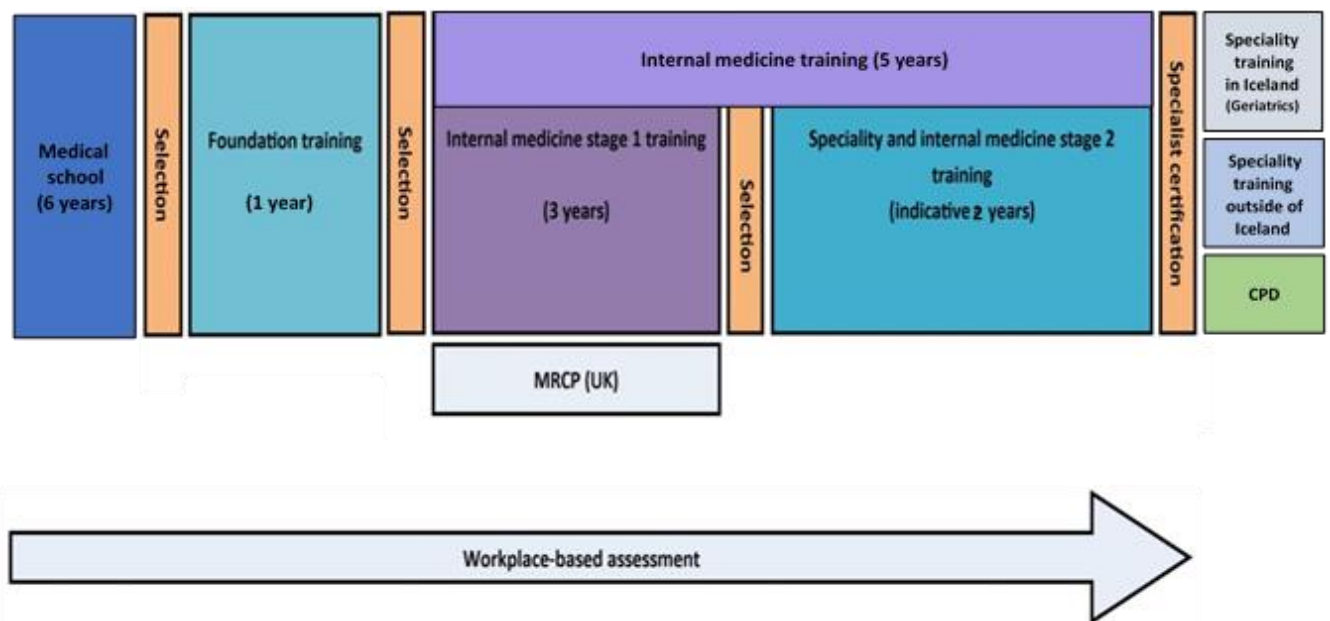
Medical school (6 years)

Selection

Foundation training

(1 year)

Selection

Internal medicine training (5 years)

Internal medicine stage 1 training

(3 years)

Selection

Speciality and internal medicine stage 2 training

(indicative 2 years)

Specialist certification

Speciality training in Iceland (Geriatrics)

Speciality training outside of Iceland

CPD

MRCP (UK)

Workplace-based assessment